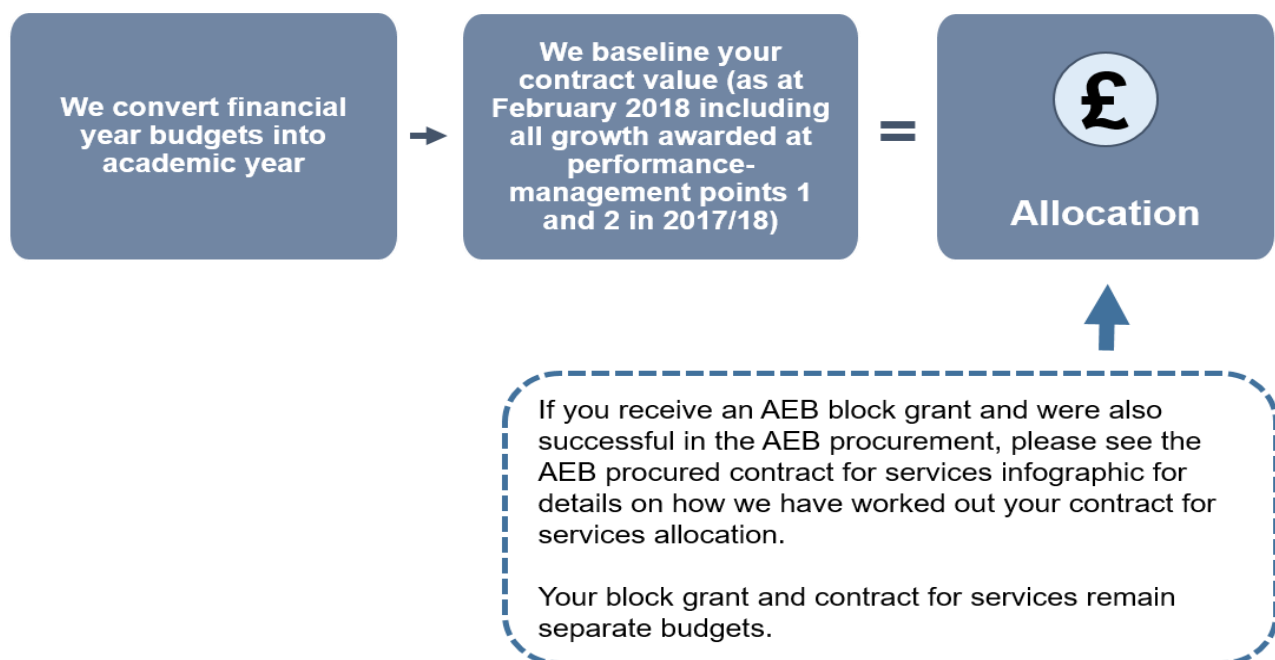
We convert financial year budgets into academic year

We baseline your contract value (as at February 2018 including all growth awarded at performance-management points 1 and 2 in 2017/18)

=

£

Allocation

If you receive an AEB block grant and were also successful in the AEB procurement, please see the AEB procured contract for services infographic for details on how we have worked out your contract for services allocation.

Your block grant and contract for services remain separate budgets.